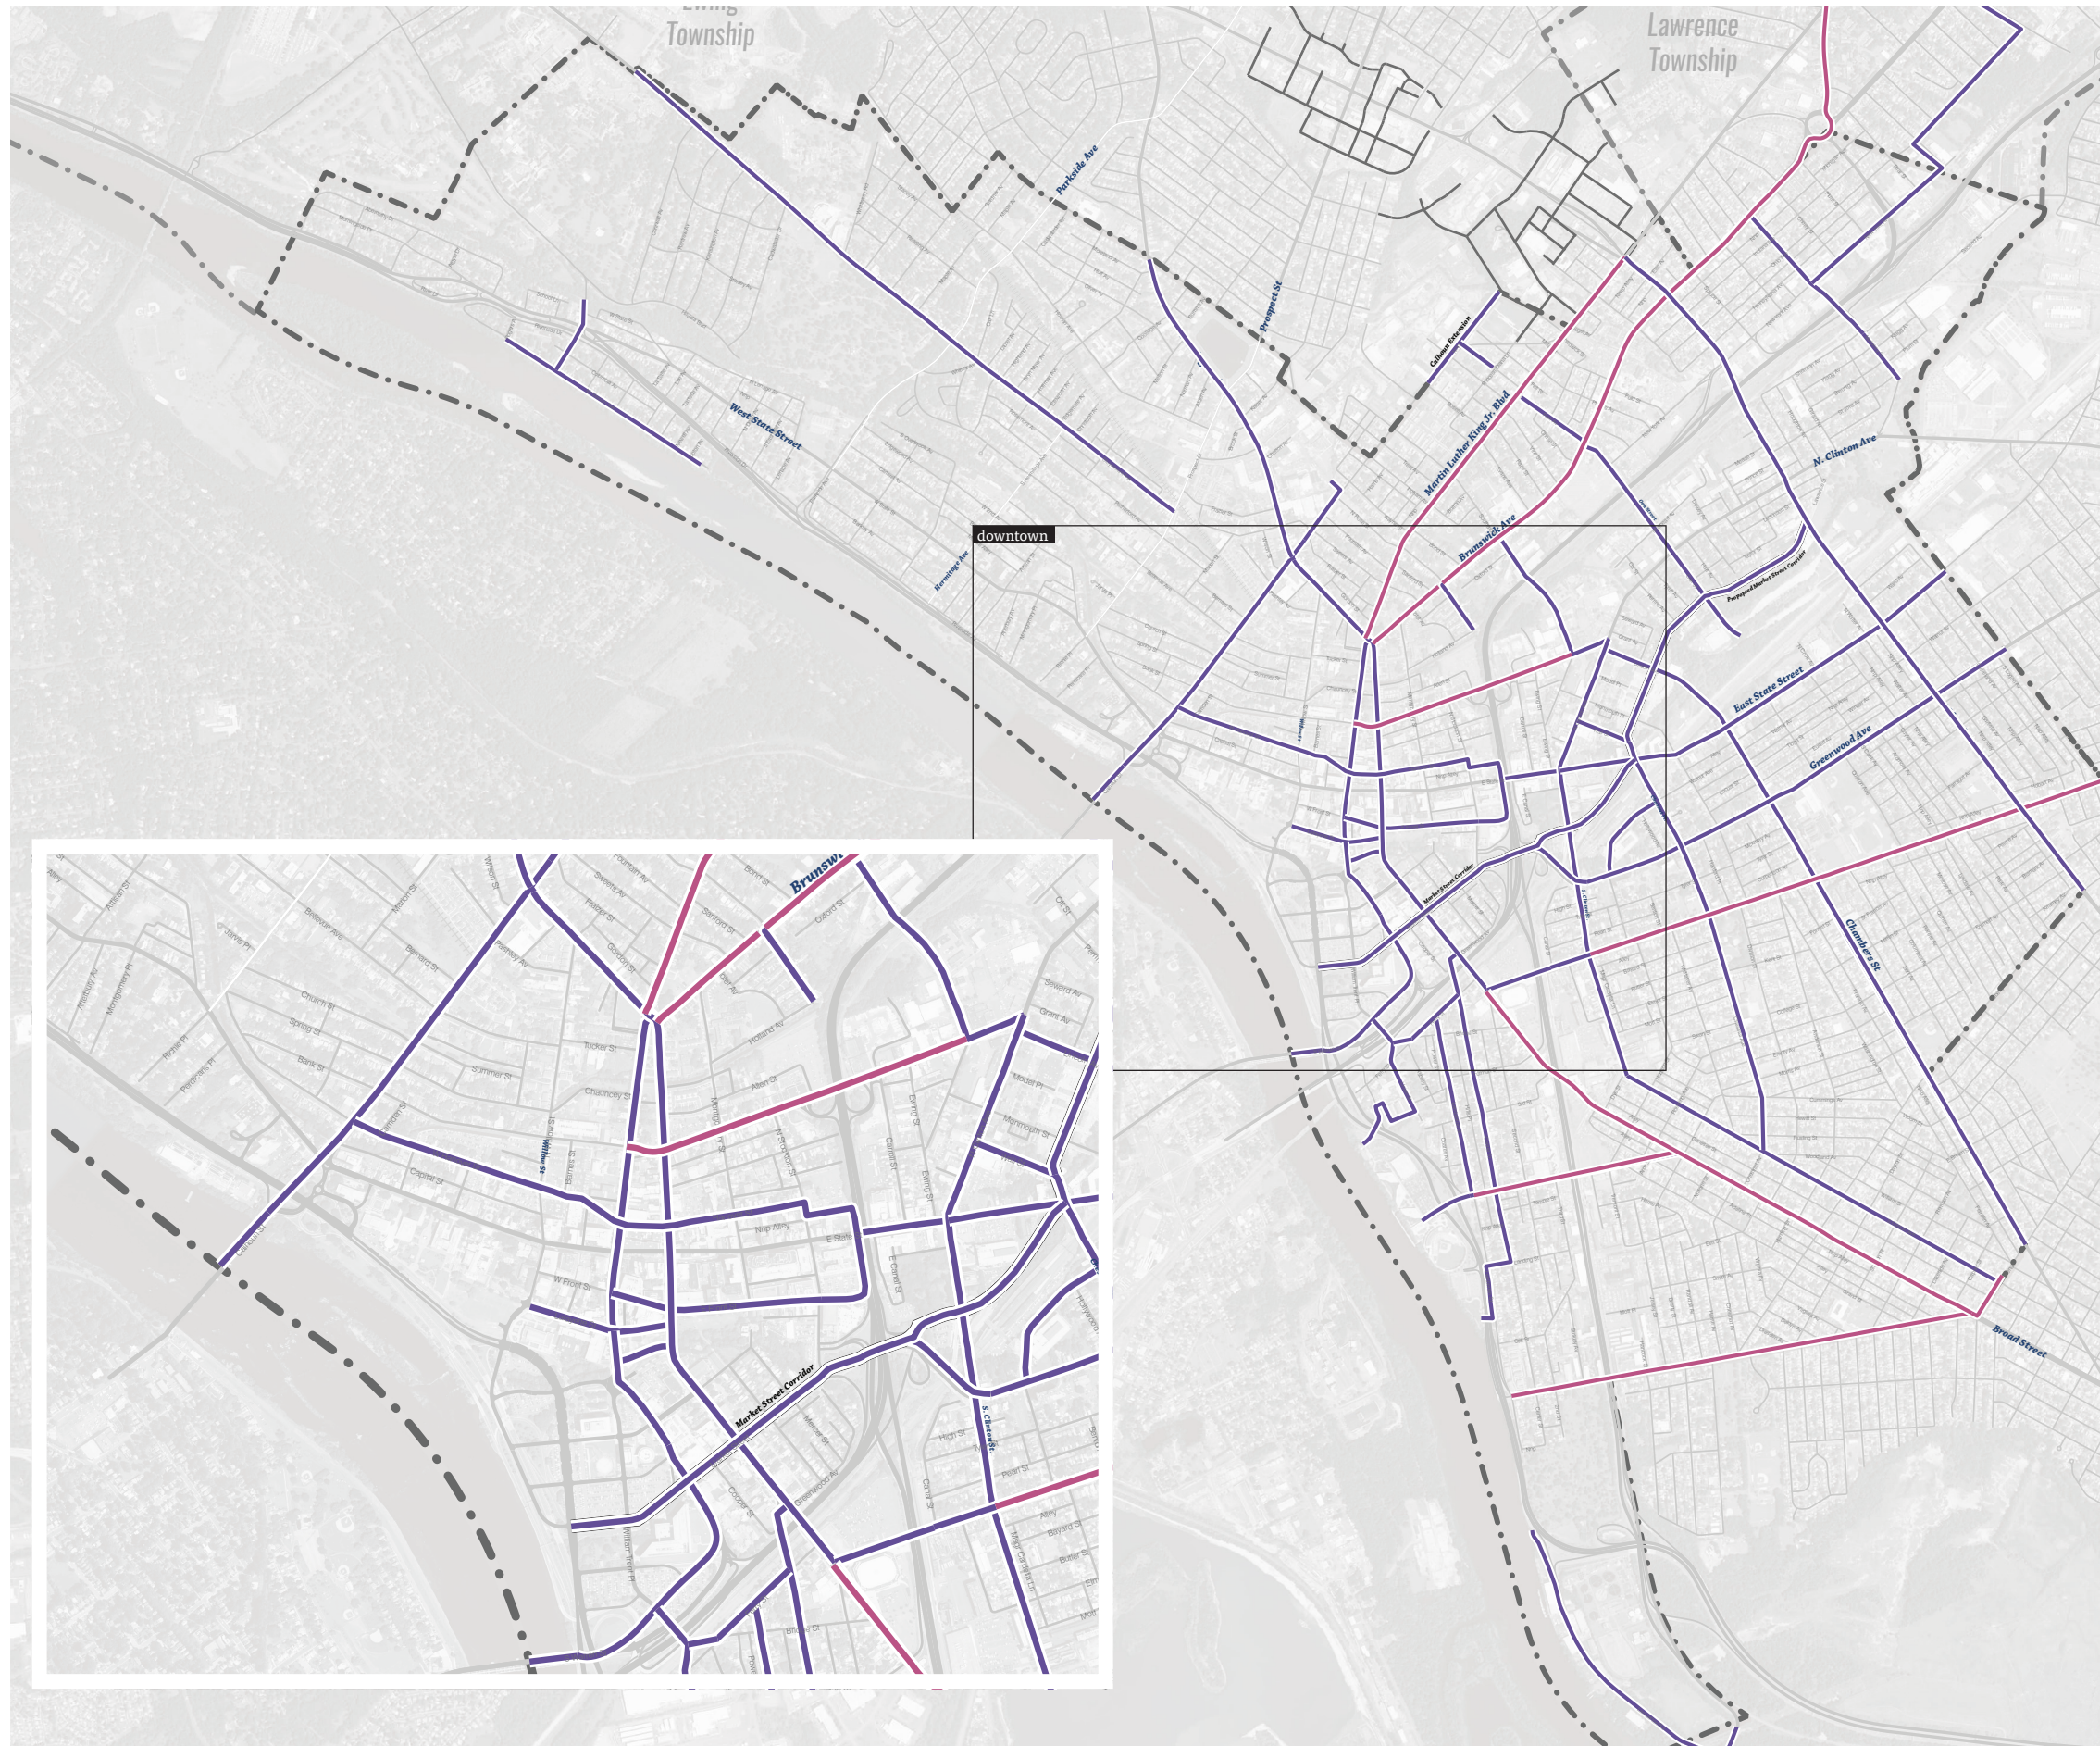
Ewing Township

Lawrence Township

Parkside Ave

Prospect St

Calhoun Extension

Martin Luther King Jr. Blvd

West State Street

N. Clinton Ave

Brunswick Ave

downtown

Prospect Park/Market Street Corridor

East State Street

Greenwood Ave

Chambers St

Broad Street

Market Street Corridor

Brunsw

Market Street Corridor

S. Clinton Av